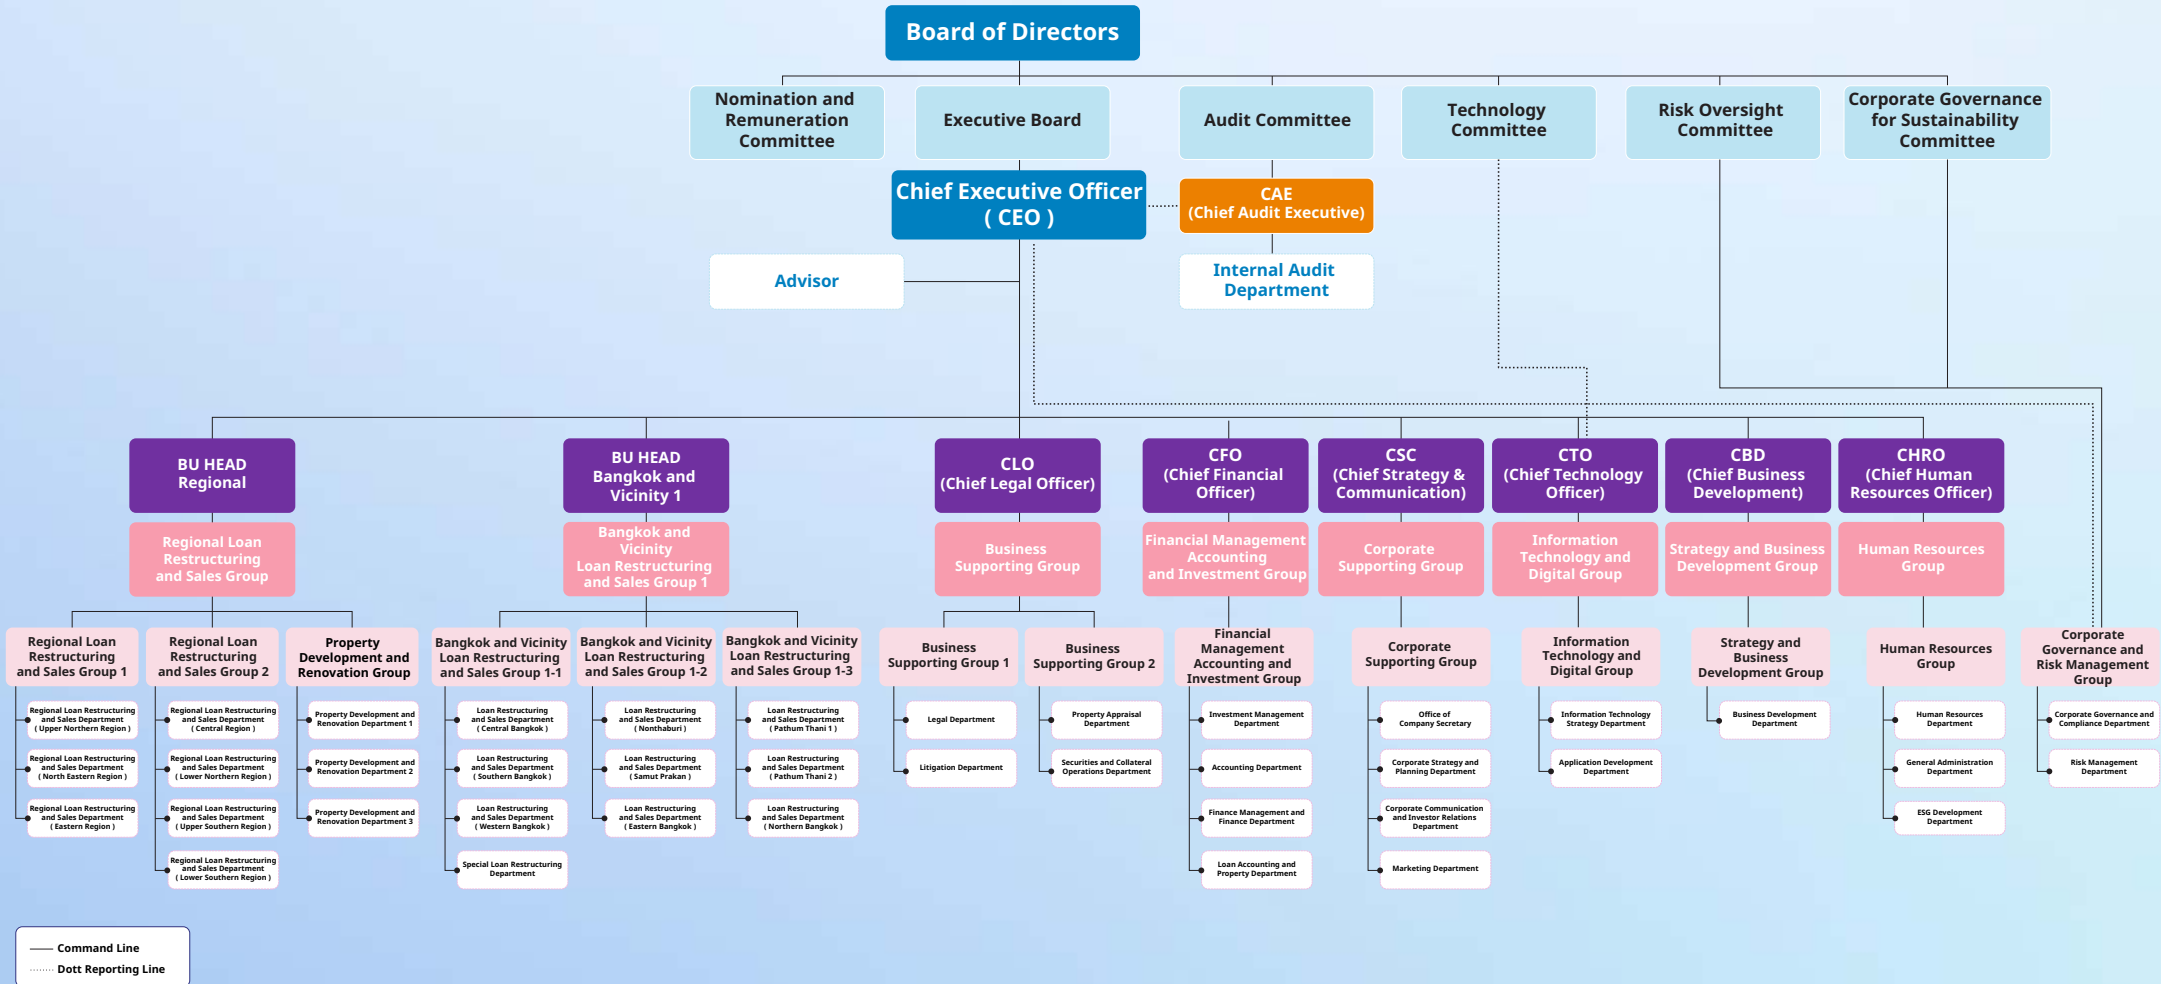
Board of Directors

Nomination and Remuneration Committee

Executive Board

Audit Committee

Technology Committee

Risk Oversight Committee

Corporate Governance for Sustainability Committee

Chief Executive Officer ( CEO )

CAE (Chief Audit Executive)

Advisor

Internal Audit Department

BU HEAD Regional

Regional Loan Restructuring and Sales Group

Regional Loan Restructuring and Sales Group 1

Regional Loan Restructuring and Sales Department ( Upper Northern Region )

Regional Loan Restructuring and Sales Department ( North Eastern Region )

Regional Loan Restructuring and Sales Department ( Eastern Region )

Regional Loan Restructuring and Sales Group 2

Regional Loan Restructuring and Sales Department ( Central Region )

Regional Loan Restructuring and Sales Department ( Lower Northern Region )

Regional Loan Restructuring and Sales Department ( Upper Southern Region )

Regional Loan Restructuring and Sales Department ( Lower Southern Region )

Property Development and Renovation Group

Property Development and Renovation Department 1

Property Development and Renovation Department 2

Property Development and Renovation Department 3

BU HEAD Bangkok and Vicinity 1

Bangkok and Vicinity Loan Restructuring and Sales Group 1

Bangkok and Vicinity Loan Restructuring and Sales Group 1-1

Loan Restructuring and Sales Department ( Central Bangkok )

Loan Restructuring and Sales Department ( Southern Bangkok )

Loan Restructuring and Sales Department ( Western Bangkok )

Special Loan Restructuring Department

Bangkok and Vicinity Loan Restructuring and Sales Group 1-2

Loan Restructuring and Sales Department ( Nonthaburi )

Loan Restructuring and Sales Department ( Samut Prakan )

Loan Restructuring and Sales Department ( Eastern Bangkok )

Bangkok and Vicinity Loan Restructuring and Sales Group 1-3

Loan Restructuring and Sales Department ( Pathum Thani 1 )

Loan Restructuring and Sales Department ( Pathum Thani 2 )

Loan Restructuring and Sales Department ( Northern Bangkok )

CLO (Chief Legal Officer)

Business Supporting Group

Business Supporting Group 1

Legal Department

Litigation Department

Business Supporting Group 2

Property Appraisal Department

Securities and Collateral Operations Department

CFO (Chief Financial Officer)

Financial Management Accounting and Investment Group

Financial Management Accounting and Investment Group

Investment Management Department

Accounting Department

Finance Management and Finance Department

Loan Accounting and Property Department

CSC (Chief Strategy & Communication)

Corporate Supporting Group

Corporate Supporting Group

Office of Company Secretary

Corporate Strategy and Planning Department

Corporate Communication and Investor Relations Department

Marketing Department

CTO (Chief Technology Officer)

Information Technology and Digital Group

Information Technology and Digital Group

Information Technology Strategy Department

Application Development Department

CBD (Chief Business Development)

Strategy and Business Development Group

Strategy and Business Development Group

Business Development Department

CHRO (Chief Human Resources Officer)

Human Resources Group

Human Resources Group

Human Resources Department

General Administration Department

ESG Development Department

Corporate Governance and Risk Management Group

Corporate Governance and Compliance Department

Risk Management Department

Command Line
Dott Reporting Line